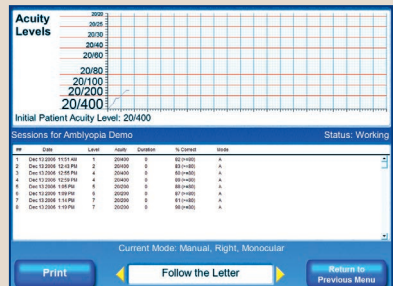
Acuity Levels

20/20
20/25
20/30
20/40
20/60
20/80
20/100
20/200
20/400

Initial Patient Acuity Level: 20/400

Sessions for Amblyopia Demo

Status: Working

| ## | Date | Level | Acuity | Duration | % Correct | Mode |
|---|---|---|---|---|---|---|
| 1 | Dec 13 2006 11:51 AM | 1 | 20/400 | 0 | 82 (<=80) | A |
| 2 | Dec 13 2006 12:43 PM | 2 | 20/400 | 0 | 83 (<=80) | A |
| 3 | Dec 13 2006 12:55 PM | 4 | 20/400 | 0 | 83 (<=80) | A |
| 4 | Dec 13 2006 12:59 PM | 4 | 20/400 | 0 | 88 (<=80) | A |
| 5 | Dec 13 2006 1:05 PM | 5 | 20/200 | 0 | 88 (<=80) | A |
| 6 | Dec 13 2006 1:09 PM | 6 | 20/200 | 0 | 87 (<=80) | A |
| 7 | Dec 13 2006 1:14 PM | 7 | 20/200 | 0 | 81 (<=80) | A |
| 8 | Dec 13 2006 1:19 PM | 7 | 20/200 | 0 | 56 (<=80) | A |

Current Mode: Manual, Right, Monocular

Print

Follow the Letter

Return to Previous Menu